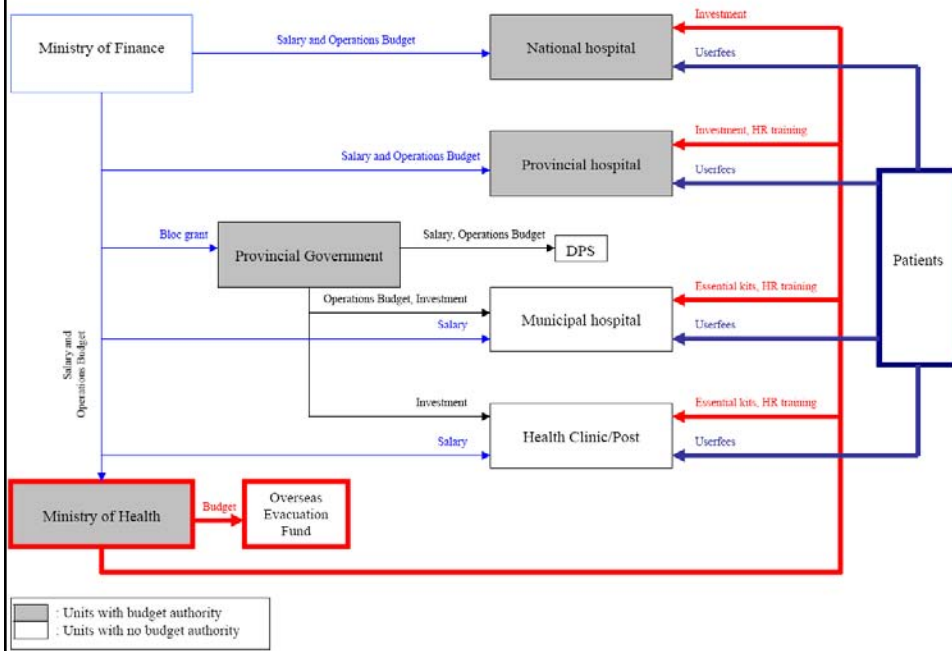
Ministry of Finance

Salary and Operations Budget

National hospital

Investment

Userfees

Salary and Operations Budget

Provincial hospital

Investment, HR training

Userfees

Patients

Bloc grant

Provincial Government

Salary, Operations Budget

DPS

Operations Budget, Investment

Municipal hospital

Essential kits, HR training

Salary

Userfees

Salary and Operations Budget

Investment

Health Clinic/Post

Essential kits, HR training

Salary

Userfees

Ministry of Health

Budget

Overseas Evacuation Fund

: Units with budget authority
: Units with no budget authority